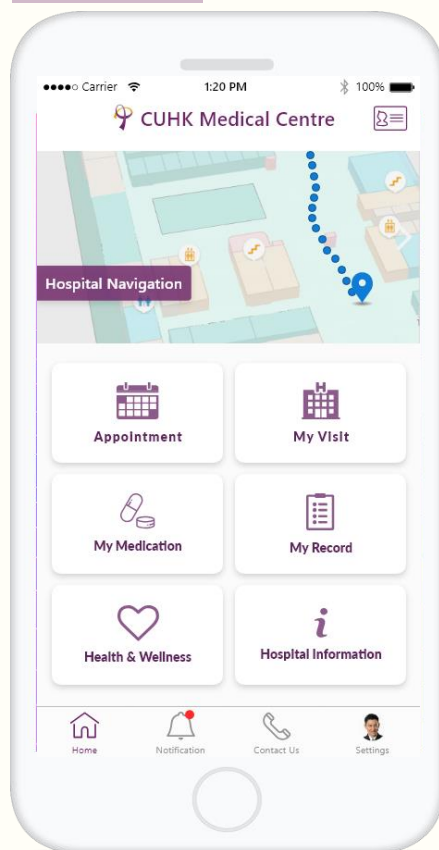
●●●●○ Carrier 1:20 PM 100%

CUHK Medical Centre

Hospital Navigation

Appointment

My Visit

My Medication

My Record

Health & Wellness

Hospital Information

Home

Notification

Contact Us

Settings